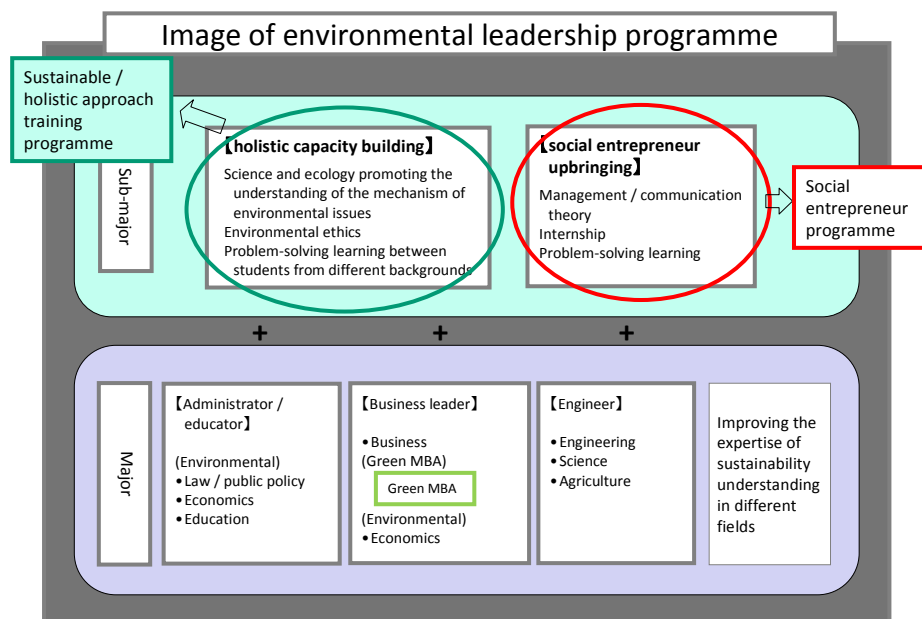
Image of environmental leadership programme

Sustainable / holistic approach training programme

Sub-major

【holistic capacity building】
Science and ecology promoting the understanding of the mechanism of environmental issues
Environmental ethics
Problem-solving learning between students from different backgrounds

【social entrepreneur upbringing】
Management / communication theory
Internship
Problem-solving learning

Social entrepreneur programme

+ + +

Major

【Administrator / educator】
(Environmental)
• Law / public policy
• Economics
• Education

【Business leader】
• Business (Green MBA)
Green MBA
(Environmental)
• Economics

【Engineer】
• Engineering
• Science
• Agriculture

Improving the expertise of sustainability understanding in different fields